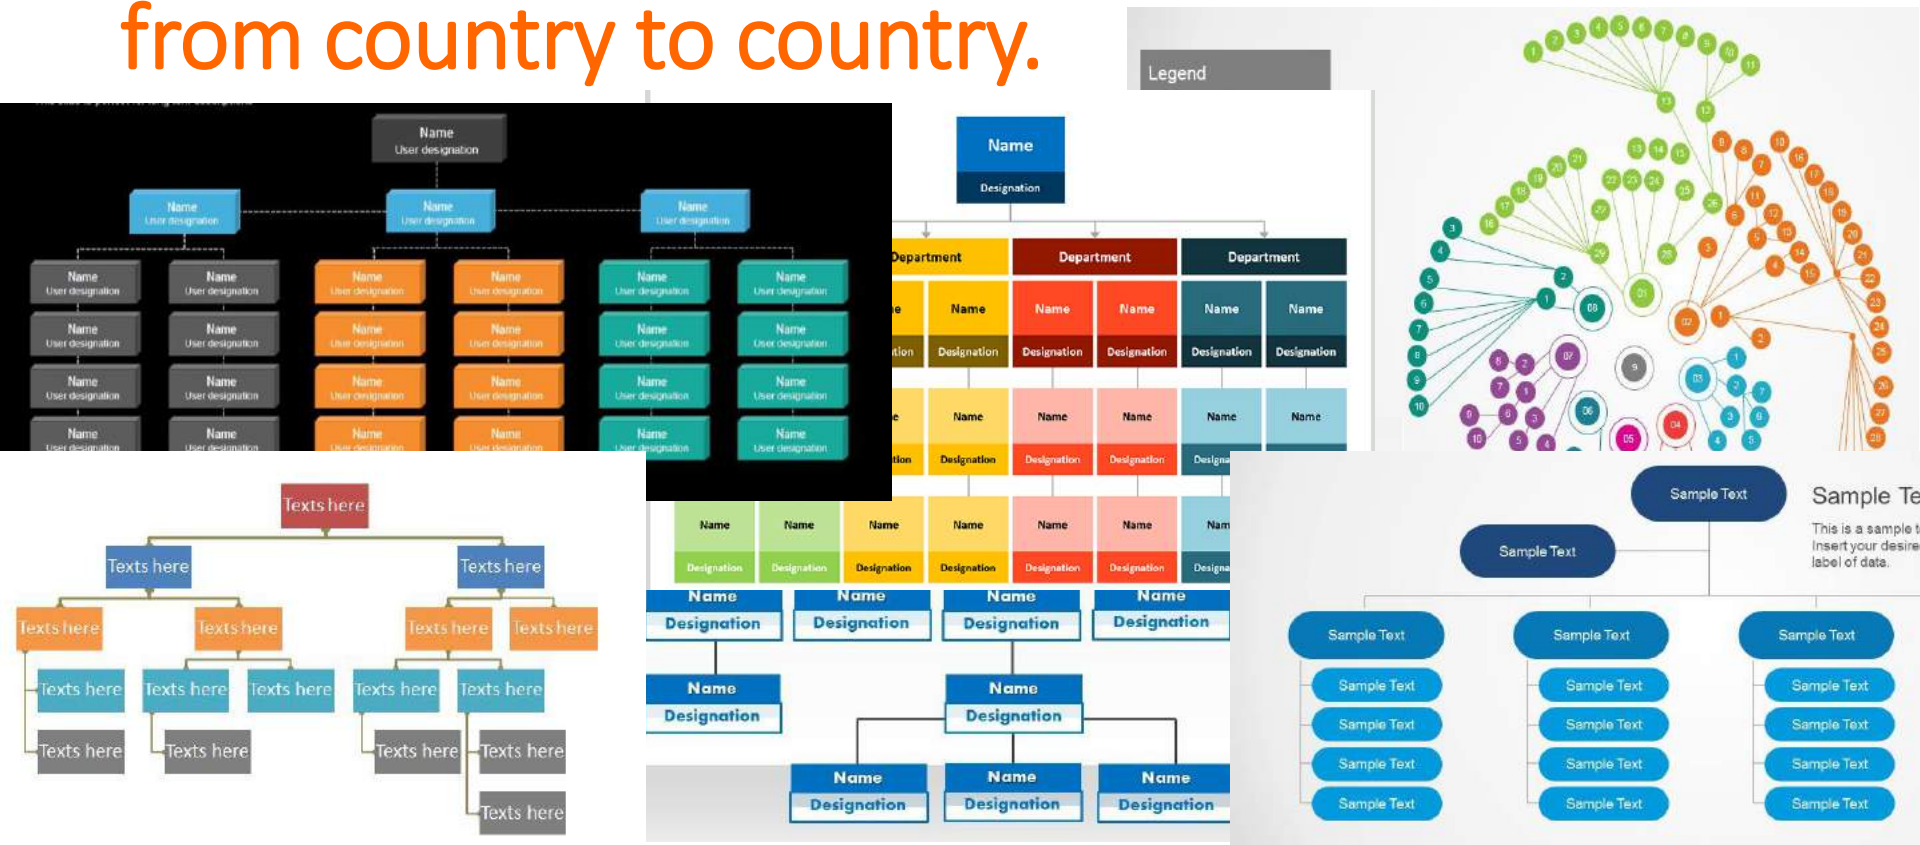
from country to country.

Name
User designation

Name
User designation

Name
User designation

Name
User designation

| Name User designation | Name User designation | Name User designation | Name User designation | Name User designation | Name User designation |
|---|---|---|---|---|---|
| Name User designation | Name User designation | Name User designation | Name User designation | Name User designation | Name User designation |
| Name User designation | Name User designation | Name User designation | Name User designation | Name User designation | Name User designation |
| Name User designation | Name User designation | Name User designation | Name User designation | Name User designation | Name User designation |
| Name User designation | Name User designation | Name User designation | Name User designation | Name User designation | Name User designation |

Name
Designation

Department
Department
Department

| Name Designation | Name Designation | Name Designation | Name Designation | Name Designation | Name Designation |
|---|---|---|---|---|---|
| Name Designation | Name Designation | Name Designation | Name Designation | Name Designation | Name Designation |

| Name Designation | Name Designation | Name Designation | Name Designation | Name Designation | Name Designation | Name Designation |
|---|---|---|---|---|---|---|

Legend

Texts here
Texts here
Texts here
Texts here
Texts here
Texts here
Texts here
Texts here
Texts here
Texts here
Texts here
Texts here
Texts here
Texts here
Texts here
Texts here
Texts here

Name
Designation
Name
Designation
Name
Designation
Name
Designation
Name
Designation
Name
Designation
Name
Designation
Name
Designation
Name
Designation

Sample Text
Sample Te
This is a sample t
Insert your desire
label of data.
Sample Text
Sample Text
Sample Text
Sample Text
Sample Text
Sample Text
Sample Text
Sample Text
Sample Text
Sample Text
Sample Text
Sample Text
Sample Text
Sample Text
Sample Text
Sample Text